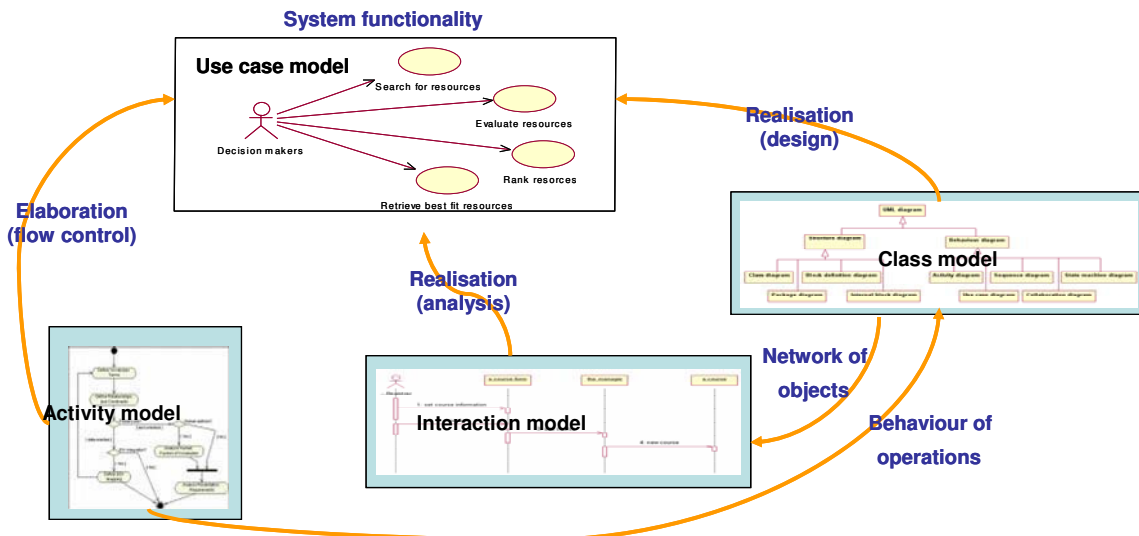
System functionality

Use case model

Search for resources

Evaluate resources

Decision makers

Rank resorces

Retrieve best fit resources

Realisation (design)

Elaboration (flow control)

UML diagram

Structure diagram

Behaviour diagram

Class model

Class diagram

Block definition diagram

Activity diagram

Sequence diagram

State machine diagram

Package diagram

Internal block diagram

Use case diagram

Collaboration diagram

Realisation (analysis)

Activity model

Network of objects

Interaction model

Behaviour of operations